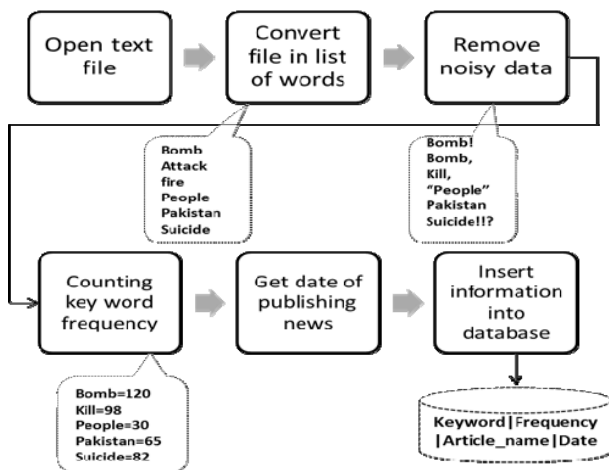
Open text file

Convert file in list of words

Remove noisy data

Bomb
Attack
fire
People
Pakistan
Suicide

Bomb!
Bomb,
Kill,
“People”
Pakistan
Suicide!!?

Counting key word frequency

Get date of publishing news

Insert information into database

Bomb=120
Kill=98
People=30
Pakistan=65
Suicide=82

Keyword|Frequency|Article_name|Date